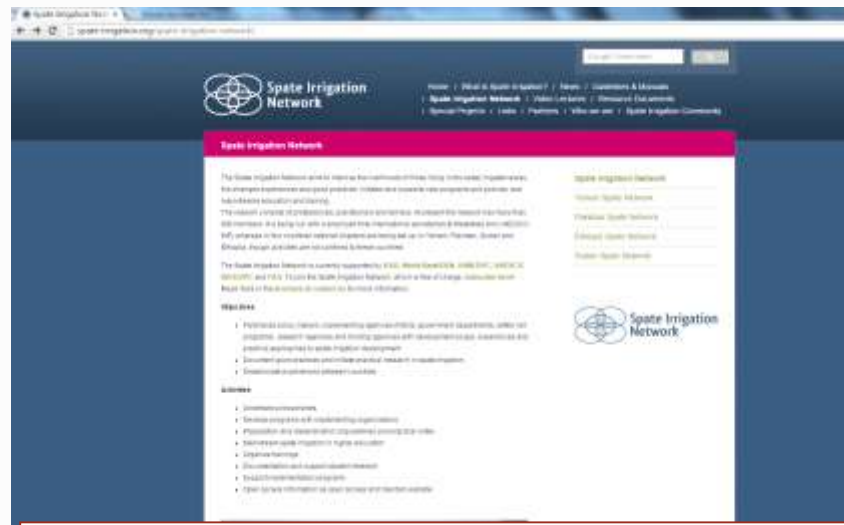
Spate Irrigation Network

Spate Irrigation Network

Home | What is Spate Irrigation? | News | Guidelines & Manuals | Spate Irrigation Network | Video Lectures | Resource Documents | Special Projects | Links | Partners | Who we are | Spate Irrigation Community

Spate Irrigation Network

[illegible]

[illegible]

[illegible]

Objectives

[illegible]

Activities

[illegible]

Spate Irrigation Network

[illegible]

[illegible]

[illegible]

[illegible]

Spate Irrigation Network